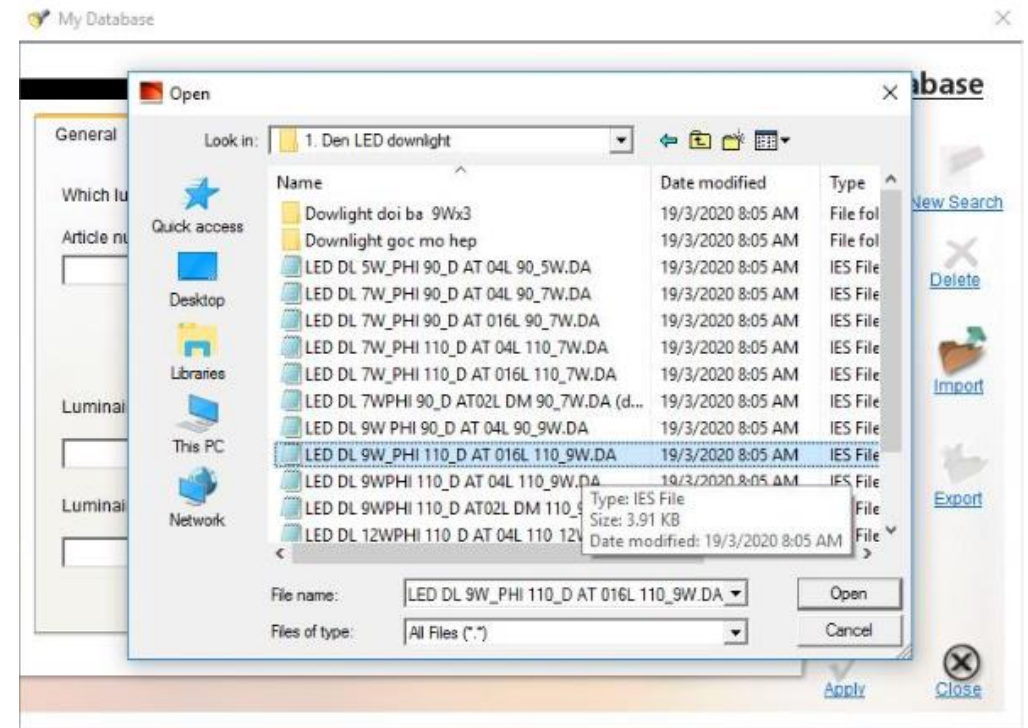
My Database

abase

General

Which lu

Article nu

Luminai

Luminai

New Search

Delete

Import

Export

Apply

Close

Open

Look in: 1. Den LED downlight

Quick access

Desktop

Libraries

This PC

Network

| Name | Date modified | Type |
|---|---|---|
| Dowlight doi ba 9Wx3 | 19/3/2020 8:05 AM | File fol |
| Downlight goc mo hep | 19/3/2020 8:05 AM | File fol |
| LED DL 5W_PHI 90_D AT 04L 90_5W.DA | 19/3/2020 8:05 AM | IES File |
| LED DL 7W_PHI 90_D AT 04L 90_7W.DA | 19/3/2020 8:05 AM | IES File |
| LED DL 7W_PHI 90_D AT 016L 90_7W.DA | 19/3/2020 8:05 AM | IES File |
| LED DL 7W_PHI 110_D AT 04L 110_7W.DA | 19/3/2020 8:05 AM | IES File |
| LED DL 7W_PHI 110_D AT 016L 110_7W.DA | 19/3/2020 8:05 AM | IES File |
| LED DL 7WPHI 90_D AT02L DM 90_7W.DA (d... | 19/3/2020 8:05 AM | IES File |
| LED DL 9W PHI 90_D AT 04L 90_9W.DA | 19/3/2020 8:05 AM | IES File |
| LED DL 9W_PHI 110_D AT 016L 110_9W.DA | 19/3/2020 8:05 AM | IES File |
| LED DL 9WPHI 110_D AT 04L 110_9W.DA | 19/3/2020 8:05 AM | IES File |
| LED DL 9WPHI 110_D AT02L DM 110_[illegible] | | File |
| LED DL 12WPHI 110 D AT 04L 110 12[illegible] | | File |

Type: IES File
Size: 3.91 KB
Date modified: 19/3/2020 8:05 AM

File name: LED DL 9W_PHI 110_D AT 016L 110_9W.DA

Files of type: All Files (*.*)

Open

Cancel